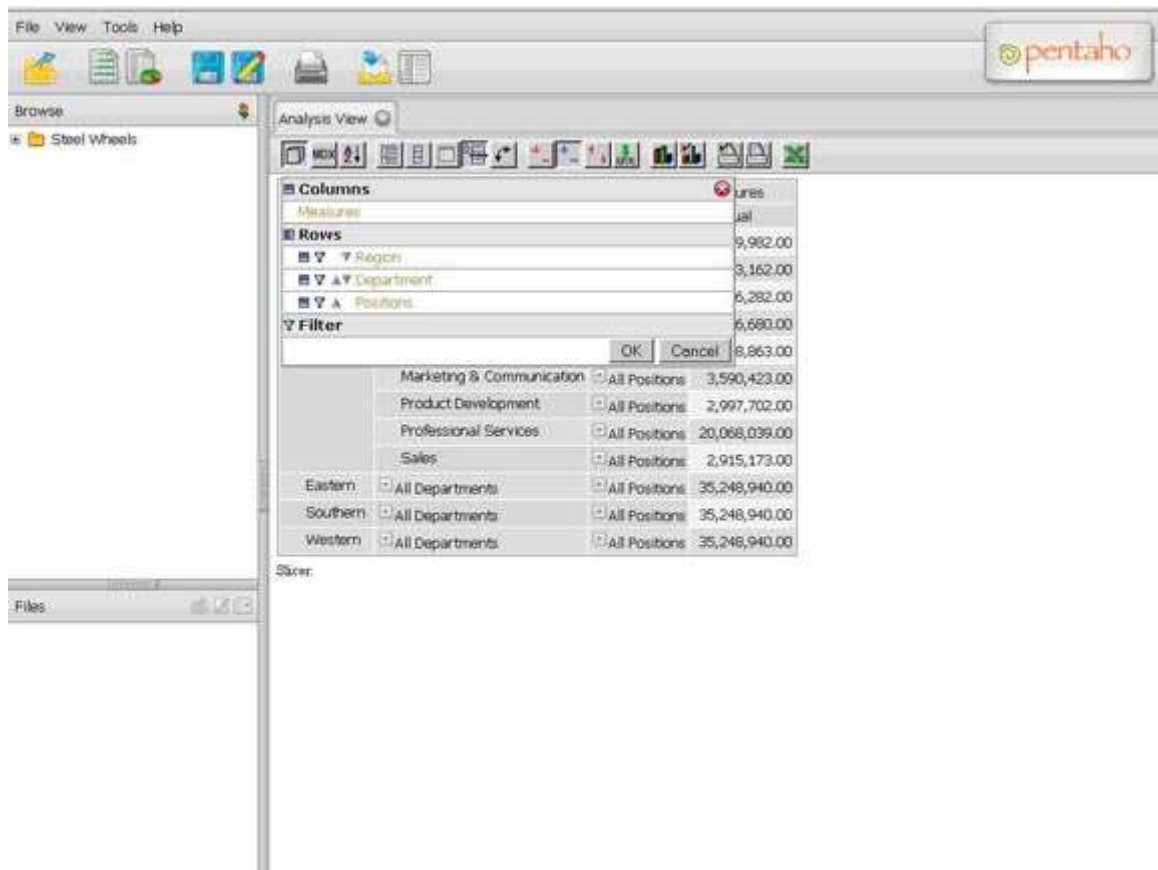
File View Tools Help

pentaho

Browse

Steel Wheels

Analysis View

Columns
Measures
Rows
Region
Department
Positions
Filter
OK Cancel

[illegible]ures
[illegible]ual
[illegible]9,982.00
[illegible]3,162.00
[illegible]6,282.00
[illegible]6,680.00
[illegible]8,863.00

| | Marketing & Communication | All Positions | 3,590,423.00 |
|---|---|---|---|
| | Product Development | All Positions | 2,997,702.00 |
| | Professional Services | All Positions | 20,068,039.00 |
| | Sales | All Positions | 2,915,173.00 |
| Eastern | All Departments | All Positions | 35,248,940.00 |
| Southern | All Departments | All Positions | 35,248,940.00 |
| Western | All Departments | All Positions | 35,248,940.00 |

Slicer:

Files